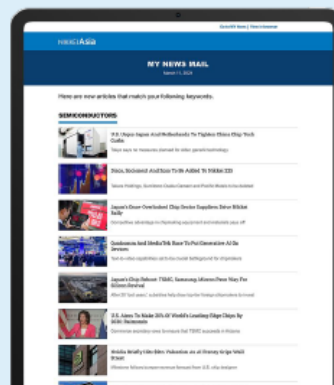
Nikkei Asia

MY NEWS MAIL

Here are new articles that match your following keywords.

SEMICONDUCTORS

U.S. Urges Japan And Netherlands To Tighten China Chip Tech Curbs

Sony, Socionext And Screen To Be Added To Nikkei 225

Japan's Once-Overlooked Chip Sector Suppliers Drive Nikkei Rally

Qualcomm And MediaTek Race To Put Generative AI On Devices

Japan's Chip Reboot: TSMC, Samsung, Micron Pave Way For Silicon Revival

U.S. Aims To Make 20% Of World's Leading-Edge Chips By 2030: Raimondo

Nvidia Briefly Hits $2tn Valuation As AI Frenzy Grips Wall Street